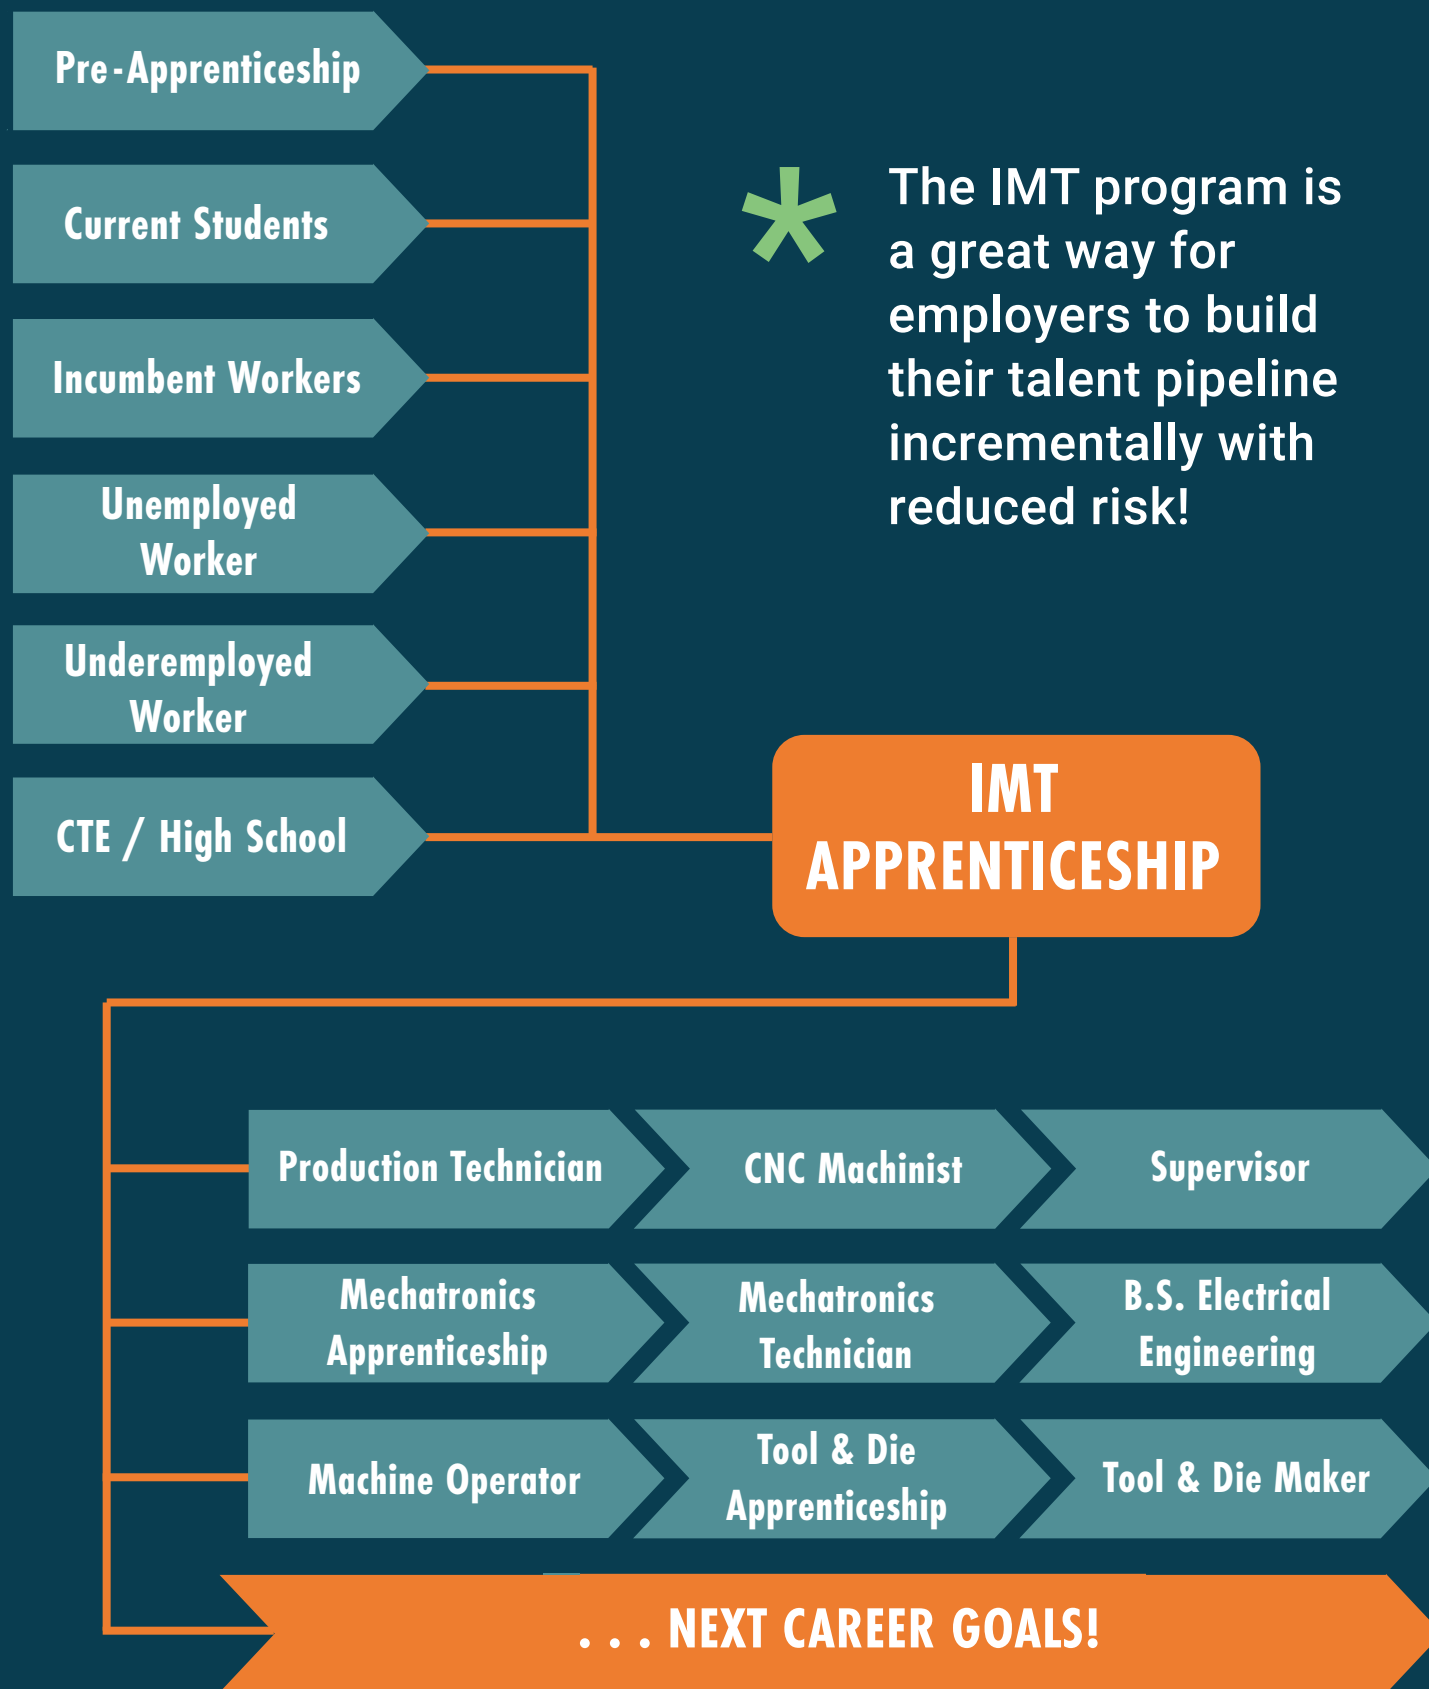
Pre-Apprenticeship

Current Students

Incumbent Workers

Unemployed Worker

Underemployed Worker

CTE / High School

* The IMT program is a great way for employers to build their talent pipeline incrementally with reduced risk!

IMT APPRENTICESHIP

Production Technician

CNC Machinist

Supervisor

Mechatronics Apprenticeship

Mechatronics Technician

B.S. Electrical Engineering

Machine Operator

Tool & Die Apprenticeship

Tool & Die Maker

. . . NEXT CAREER GOALS!